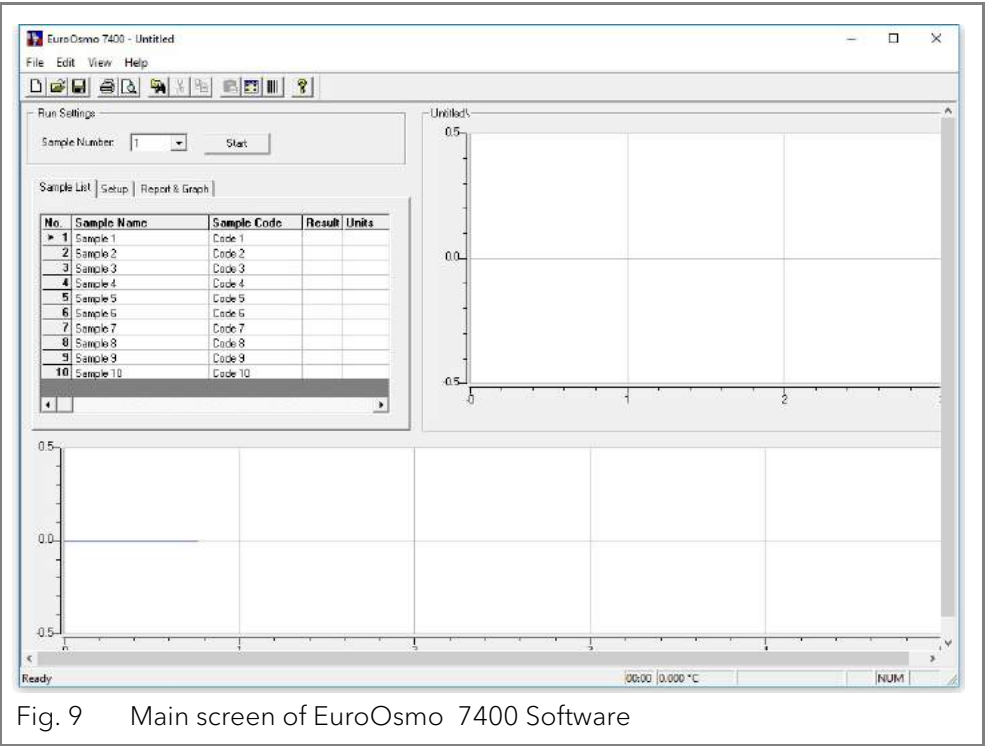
EuroOsmo 7400 - Untitled

File Edit View Help

Run Settings

Sample Number: 1 Start

Sample List | Setup | Report & Graph

| No. | Sample Name | Sample Code | Result | Units |
|---|---|---|---|---|
| 1 | Sample 1 | Code 1 | | |
| 2 | Sample 2 | Code 2 | | |
| 3 | Sample 3 | Code 3 | | |
| 4 | Sample 4 | Code 4 | | |
| 5 | Sample 5 | Code 5 | | |
| 6 | Sample 6 | Code 6 | | |
| 7 | Sample 7 | Code 7 | | |
| 8 | Sample 8 | Code 8 | | |
| 9 | Sample 9 | Code 9 | | |
| 10 | Sample 10 | Code 10 | | |

Untitled\

0.5
0.0
-0.5
0 1 2

0.5
0.0
-0.5
0 1 2 3 4

Ready 00:00 0.000 °C NUM

Fig. 9 Main screen of EuroOsmo 7400 Software